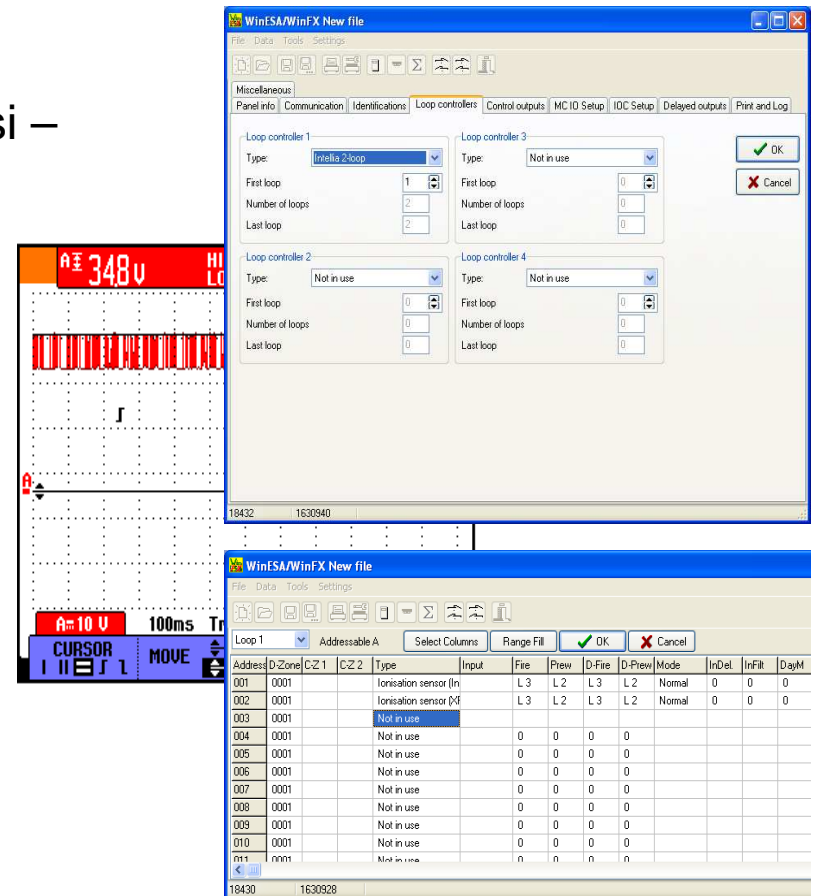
si –

A 34.8 V
HI
LO

A=10 V 100ms Tr
CURSOR
MOVE

WinESA/WinFX New file
File Data Tools Settings
Miscellaneous
Panel info Communication Identifications Loop controllers Control outputs MC IO Setup IOC Setup Delayed outputs Print and Log

Loop controller 1
Type: Intellia 2-loop
First loop 1
Number of loops 2
Last loop 2

Loop controller 3
Type: Not in use
First loop 0
Number of loops 0
Last loop 0

Loop controller 2
Type: Not in use
First loop 0
Number of loops 0
Last loop 0

Loop controller 4
Type: Not in use
First loop 0
Number of loops 0
Last loop 0

OK
Cancel

18432 1630940

WinESA/WinFX New file
File Data Tools Settings
Loop 1 Addressable A Select Columns Range Fill OK Cancel

| Address | D-Zone | C-Z 1 | C-Z 2 | Type | Input | Fire | Prew | D-Fire | D-Prew | Mode | InDel. | InFilt | DayM |
|---|---|---|---|---|---|---|---|---|---|---|---|---|---|
| 001 | 0001 | | | Ionisation sensor (In | | L 3 | L 2 | L 3 | L 2 | Normal | 0 | 0 | 0 |
| 002 | 0001 | | | Ionisation sensor (XF | | L 3 | L 2 | L 3 | L 2 | Normal | 0 | 0 | 0 |
| 003 | 0001 | | | Not in use | | | | | | | | | |
| 004 | 0001 | | | Not in use | | 0 | 0 | 0 | 0 | | | | |
| 005 | 0001 | | | Not in use | | 0 | 0 | 0 | 0 | | | | |
| 006 | 0001 | | | Not in use | | 0 | 0 | 0 | 0 | | | | |
| 007 | 0001 | | | Not in use | | 0 | 0 | 0 | 0 | | | | |
| 008 | 0001 | | | Not in use | | 0 | 0 | 0 | 0 | | | | |
| 009 | 0001 | | | Not in use | | 0 | 0 | 0 | 0 | | | | |
| 010 | 0001 | | | Not in use | | 0 | 0 | 0 | 0 | | | | |
| 011 | 0001 | | | Not in use | | 0 | 0 | 0 | 0 | | | | |

18430 1630928